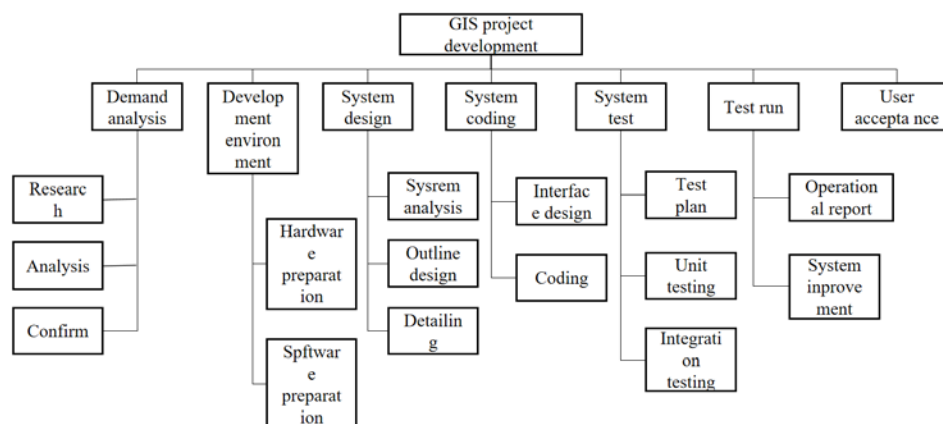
GIS project development

Demand analysis

Research

Analysis

Confirm

Development environment

Hardware preparation

Spftware preparation

System design

Sysrem analysis

Outline design

Detailing

System coding

Interface design

Coding

System test

Test plan

Unit testing

Integration testing

Test run

Operational report

System inprovement

User acceptance